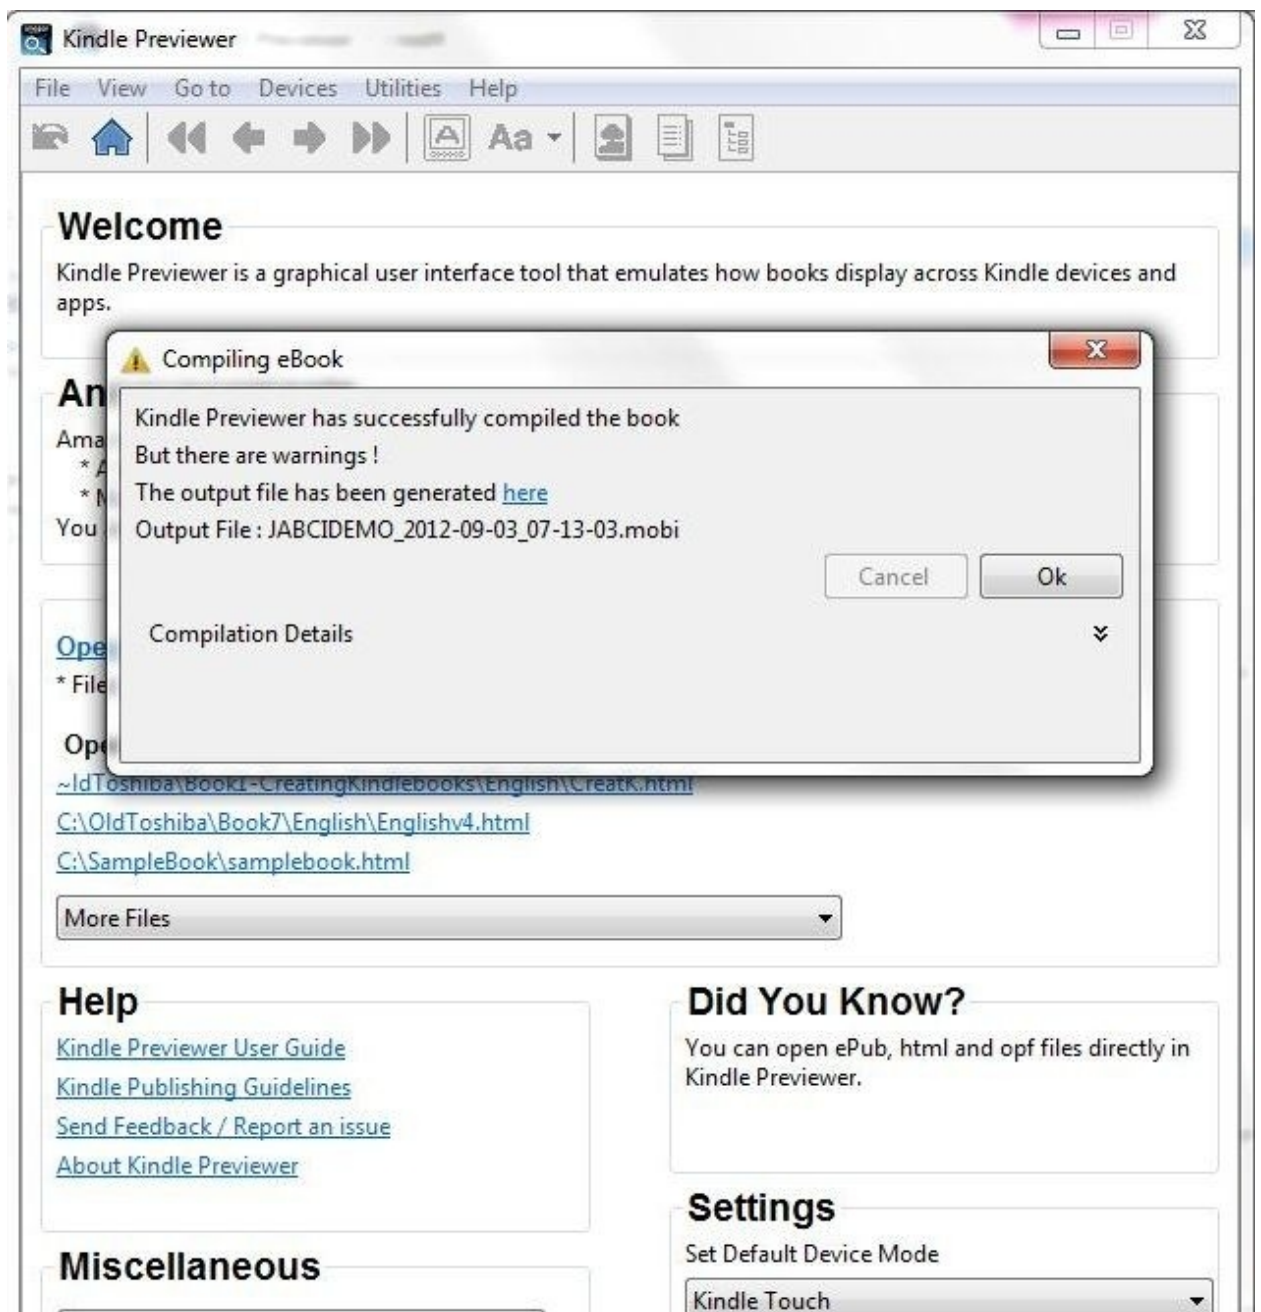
Kindle Previewer

File View Go to Devices Utilities Help

Aa

Welcome

Kindle Previewer is a graphical user interface tool that emulates how books display across Kindle devices and apps.

An

Ama

* A

* M

You

Compiling eBook

Kindle Previewer has successfully compiled the book

But there are warnings !

The output file has been generated here

Output File : JABCIDEMO_2012-09-03_07-13-03.mobi

Cancel

Ok

Compilation Details

Ope

* File

Op

~ldToshiba\Book1-CreatingKindlebooks\English\CreatK.html

C:\OldToshiba\Book7\English\Englishv4.html

C:\SampleBook\samplebook.html

More Files

Help

Kindle Previewer User Guide

Kindle Publishing Guidelines

Send Feedback / Report an issue

About Kindle Previewer

Did You Know?

You can open ePub, html and opf files directly in Kindle Previewer.

Settings

Set Default Device Mode

Kindle Touch

Miscellaneous